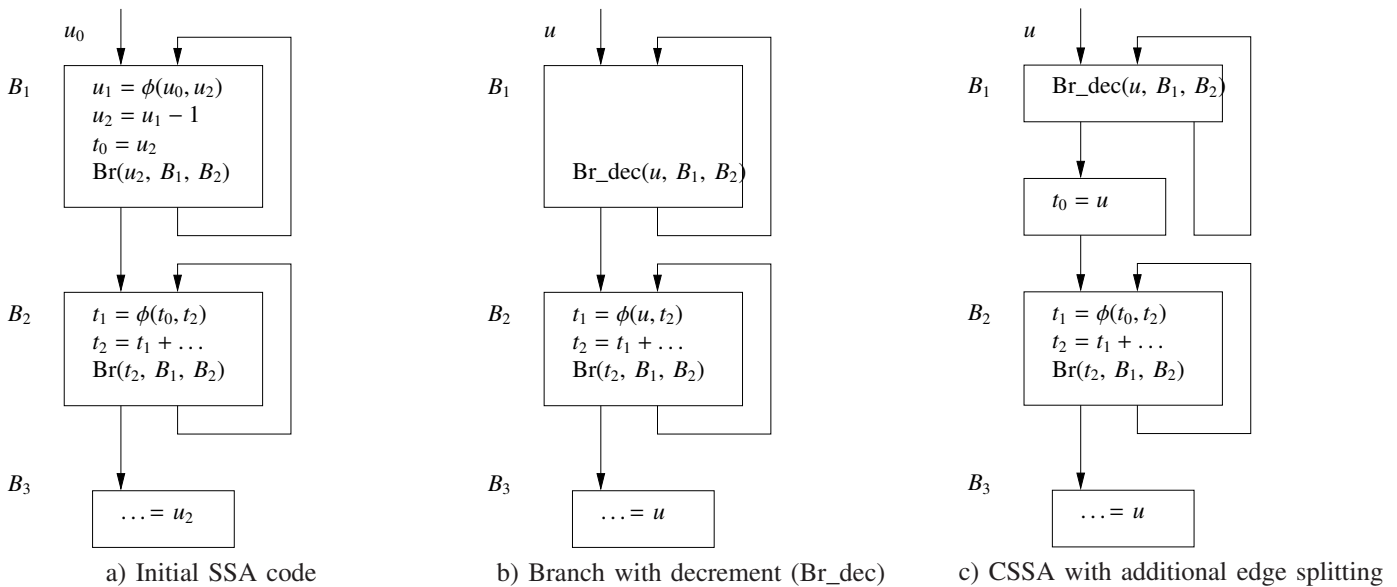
$u_0$

$B_1$

$u_1 = \phi(u_0, u_2)$
$u_2 = u_1 - 1$
$t_0 = u_2$
$\mathrm{Br}(u_2, B_1, B_2)$

$B_2$

$t_1 = \phi(t_0, t_2)$
$t_2 = t_1 + \ldots$
$\mathrm{Br}(t_2, B_1, B_2)$

$B_3$

$\ldots = u_2$

a) Initial SSA code

$u$

$B_1$

$\mathrm{Br\_dec}(u, B_1, B_2)$

$B_2$

$t_1 = \phi(u, t_2)$
$t_2 = t_1 + \ldots$
$\mathrm{Br}(t_2, B_1, B_2)$

$B_3$

$\ldots = u$

b) Branch with decrement (Br_dec)

$u$

$B_1$

$\mathrm{Br\_dec}(u, B_1, B_2)$

$t_0 = u$

$B_2$

$t_1 = \phi(t_0, t_2)$
$t_2 = t_1 + \ldots$
$\mathrm{Br}(t_2, B_1, B_2)$

$B_3$

$\ldots = u$

c) CSSA with additional edge splitting